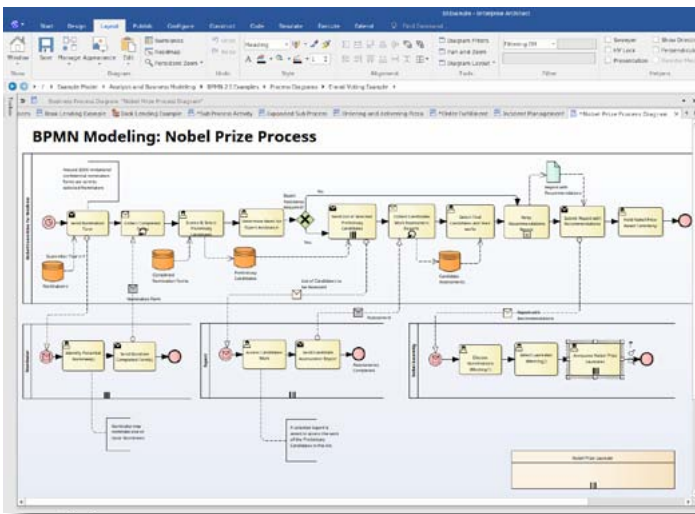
Start Design Layout Publish Configure Construct Code Simulate Execute Extend Find Command

EAExample - Enterprise Architect

Window Save Manage Appearance Edit

Diagram

Mode

Style

Alignment

Tools

Filter

Helpers

Example Model > Analysis and Business Modeling > BPMN 2.0 Examples > Process Diagrams > Email Voting Example

Business Process Diagram: "Nobel Prize Process Diagram"

Nobel Prize Process Diagram

BPMN Modeling: Nobel Prize Process

Nomination Form

Nomination Form

Preliminary Candidates

Nomination

Expert

Nobel Assembly

Assessment

Assessment

Candidate Assessments

Nobel Prize Laureate

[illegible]